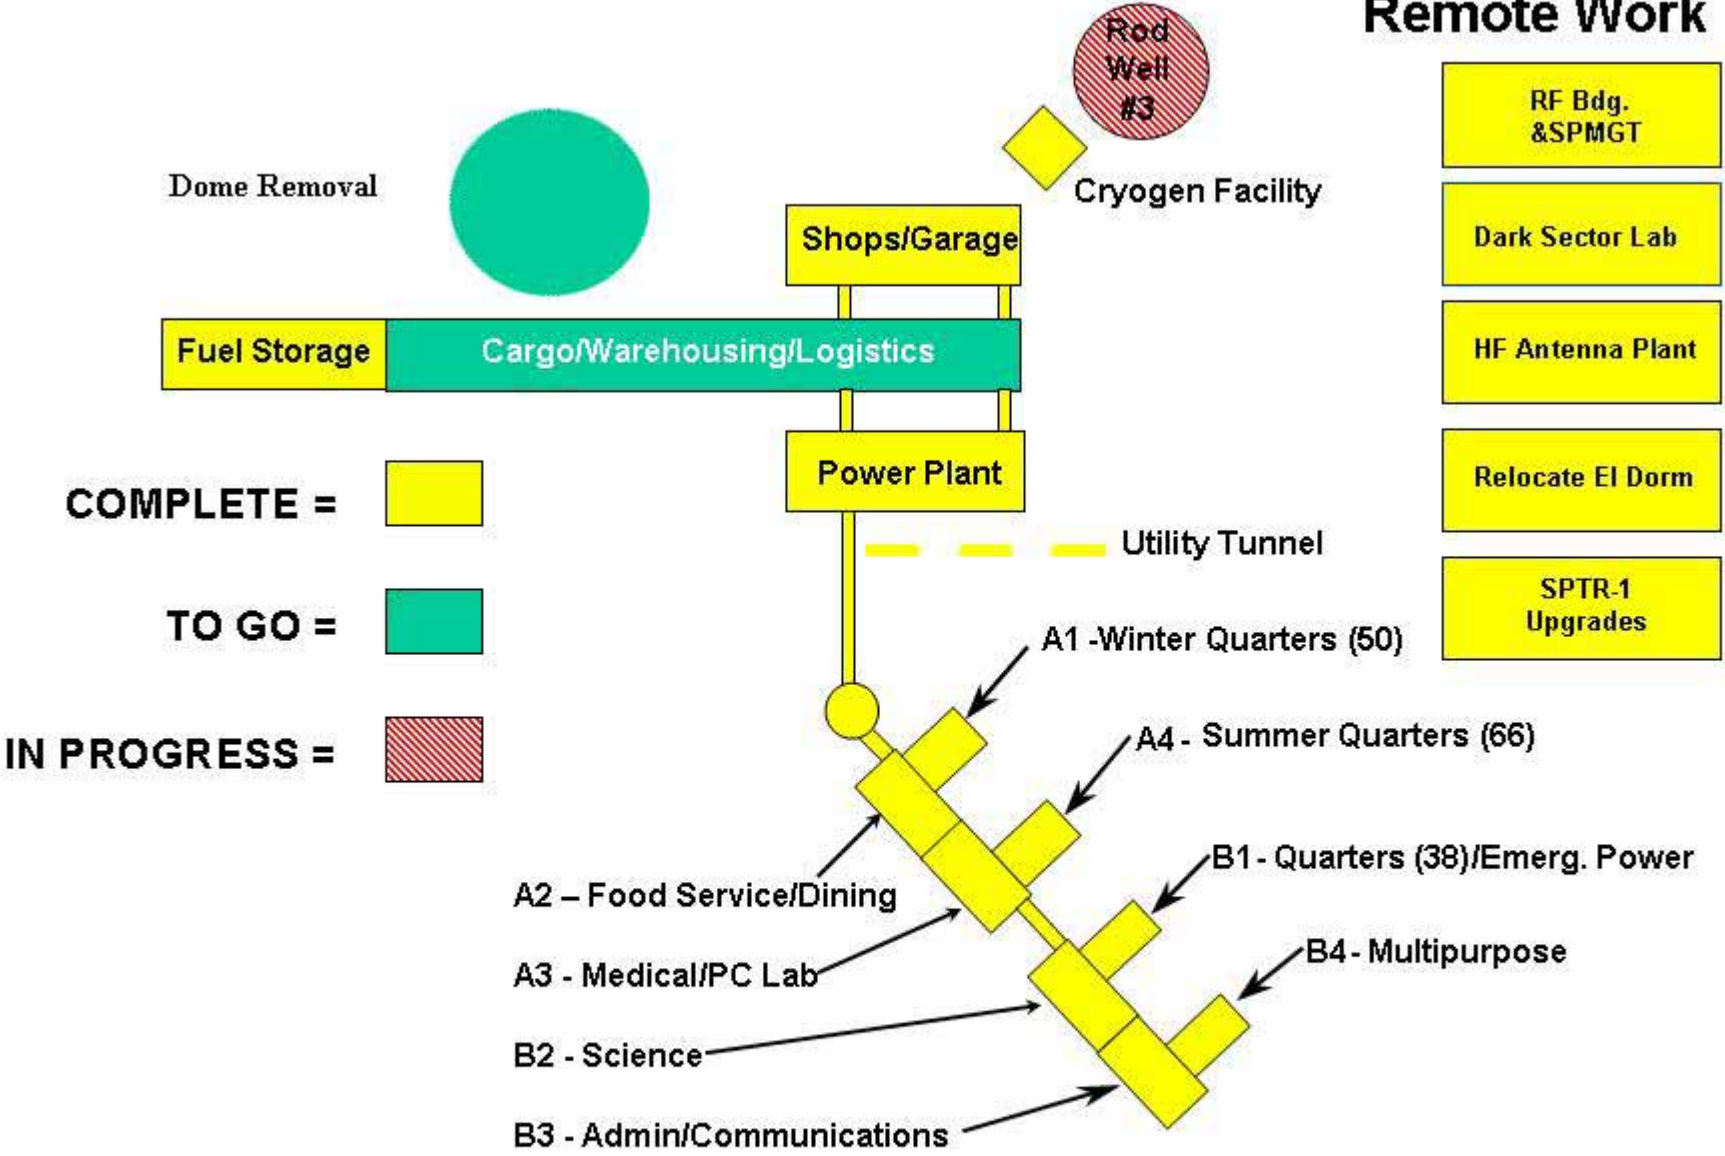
Remote Work

Rod Well #3

RF Bdg. &SPMGT

Dome Removal

Cryogen Facility

Shops/Garage

Dark Sector Lab

Fuel Storage

Cargo/Warehousing/Logistics

HF Antenna Plant

Power Plant

COMPLETE =

Relocate El Dorm

Utility Tunnel

TO GO =

SPTR-1 Upgrades

A1 -Winter Quarters (50)

IN PROGRESS =

A4 - Summer Quarters (66)

B1 - Quarters (38)/Emerg. Power

A2 – Food Service/Dining

B4 - Multipurpose

A3 - Medical/PC Lab

B2 - Science

B3 - Admin/Communications